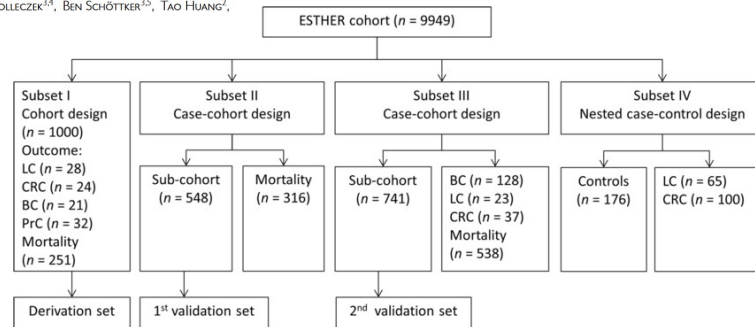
OLLECZEK$^{3,4}$, BEN SCHÖTTKER$^{3,5}$, TAO HUANG$^{2}$,

ESTHER cohort ($n$ = 9949)

Subset I
Cohort design
($n$ = 1000)
Outcome:
LC ($n$ = 28)
CRC ($n$ = 24)
BC ($n$ = 21)
PrC ($n$ = 32)
Mortality
($n$ = 251)

Subset II
Case-cohort design

Sub-cohort
($n$ = 548)

Mortality
($n$ = 316)

Subset III
Case-cohort design

Sub-cohort
($n$ = 741)

BC ($n$ = 128)
LC ($n$ = 23)
CRC ($n$ = 37)
Mortality
($n$ = 538)

Subset IV
Nested case-control design

Controls
($n$ = 176)

LC ($n$ = 65)
CRC ($n$ = 100)

Derivation set

1$^{st}$ validation set

2$^{nd}$ validation set